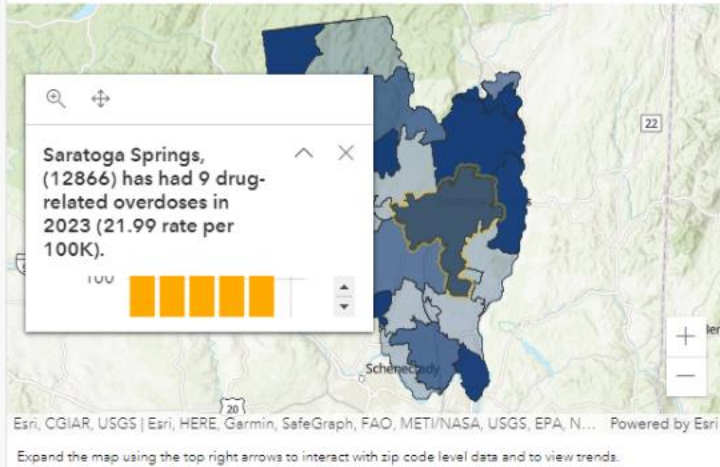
Saratoga Springs, (12866) has had 9 drug-related overdoses in 2023 (21.99 rate per 100K).

100

22

Schenectady

20

+

—

Esri, CGIAR, USGS | Esri, HERE, Garmin, SafeGraph, FAO, METI/NASA, USGS, EPA, N... Powered by Esri

Expand the map using the top right arrows to interact with zip code level data and to view trends.